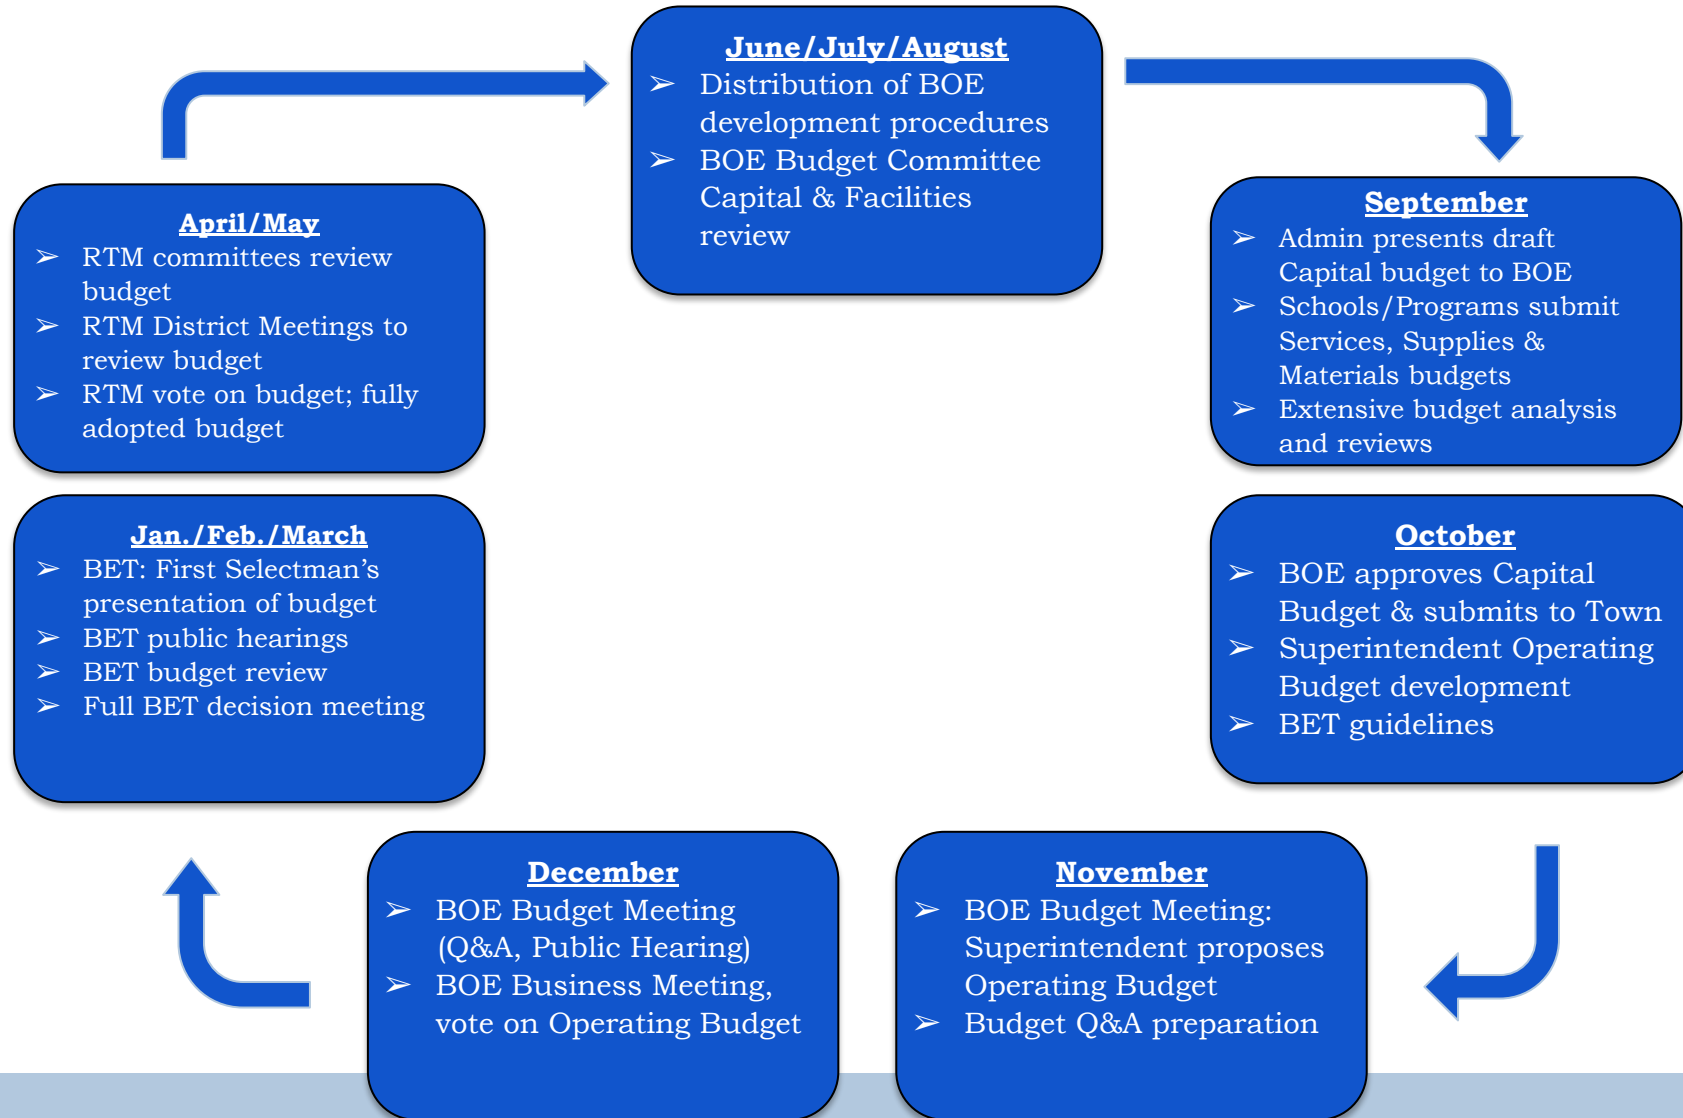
June/July/August
➢ Distribution of BOE development procedures
➢ BOE Budget Committee Capital & Facilities review

September
➢ Admin presents draft Capital budget to BOE
➢ Schools/Programs submit Services, Supplies & Materials budgets
➢ Extensive budget analysis and reviews

October
➢ BOE approves Capital Budget & submits to Town
➢ Superintendent Operating Budget development
➢ BET guidelines

November
➢ BOE Budget Meeting: Superintendent proposes Operating Budget
➢ Budget Q&A preparation

December
➢ BOE Budget Meeting (Q&A, Public Hearing)
➢ BOE Business Meeting, vote on Operating Budget

Jan./Feb./March
➢ BET: First Selectman's presentation of budget
➢ BET public hearings
➢ BET budget review
➢ Full BET decision meeting

April/May
➢ RTM committees review budget
➢ RTM District Meetings to review budget
➢ RTM vote on budget; fully adopted budget